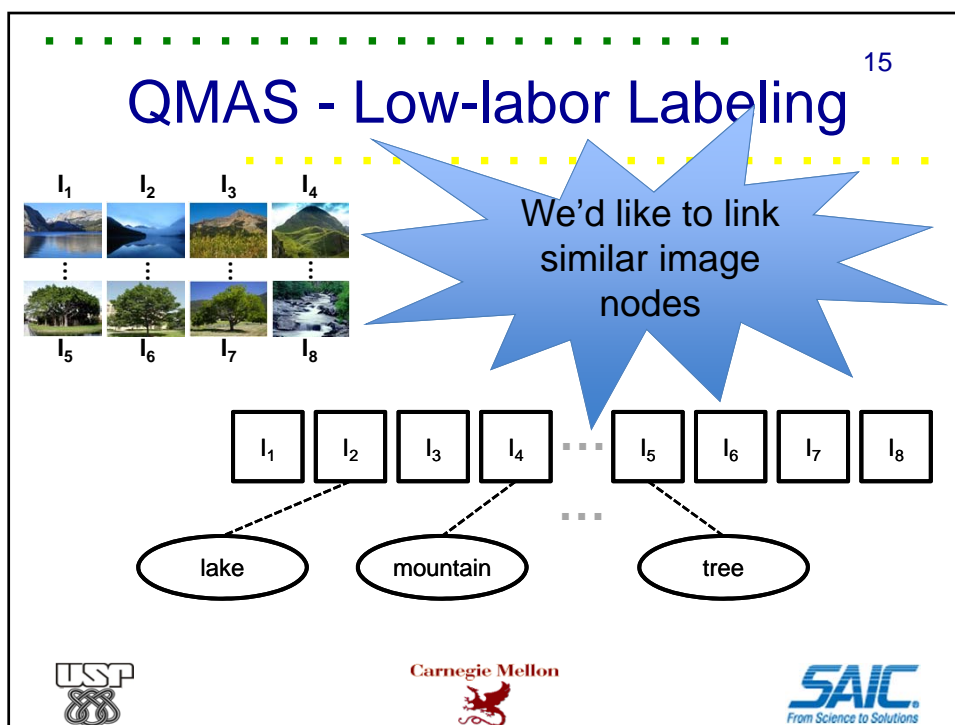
15

QMAS - Low-labor Labeling

$I_1$ $I_2$ $I_3$ $I_4$

⋮ ⋮ ⋮ ⋮

$I_5$ $I_6$ $I_7$ $I_8$

We'd like to link similar image nodes

$I_1$ $I_2$ $I_3$ $I_4$ ... $I_5$ $I_6$ $I_7$ $I_8$

...

lake

mountain

tree

USP

Carnegie Mellon

SAIC.
From Science to Solutions